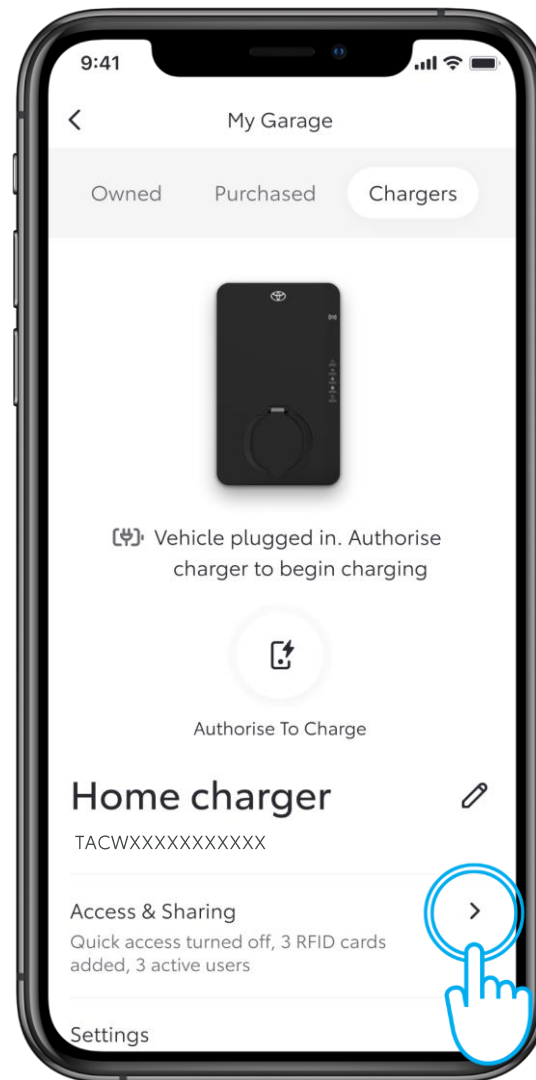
9:41

<

My Garage

Owned

Purchased

Chargers

Vehicle plugged in. Authorise charger to begin charging

Authorise To Charge

Home charger

TACWXXXXXXXXXXXX

Access & Sharing

Quick access turned off, 3 RFID cards added, 3 active users

>

Settings